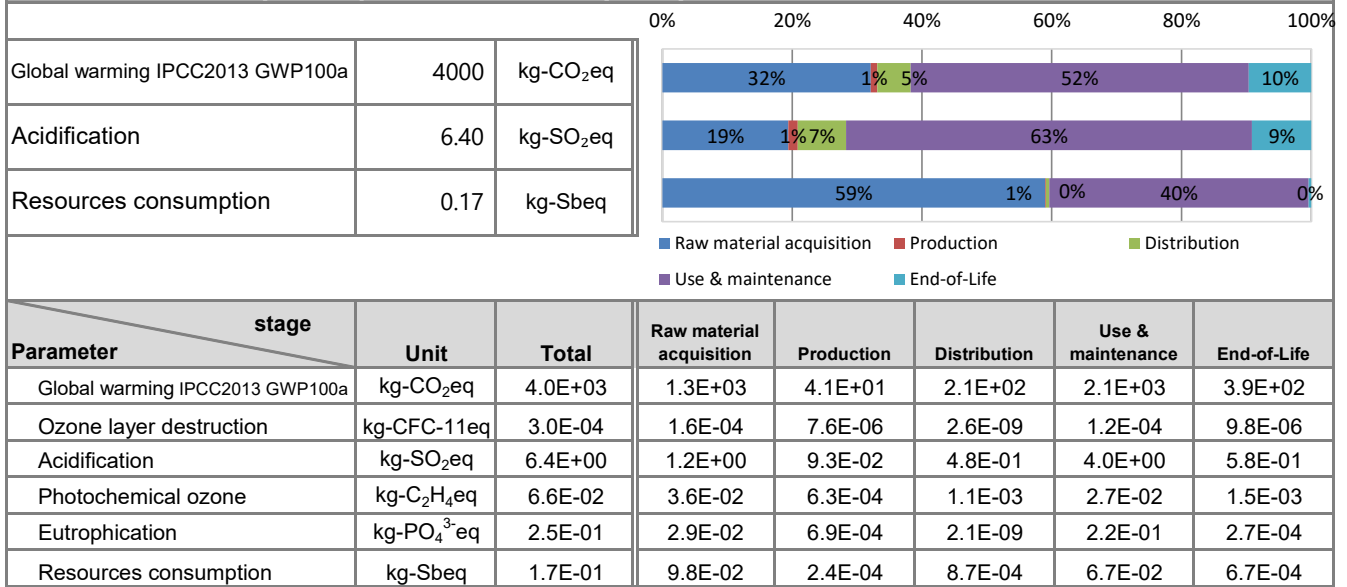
| | | | |
|---|---|---|---|
| Global warming IPCC2013 GWP100a | 4000 | kg-$CO_2$eq | |
| Acidification | 6.40 | kg-$SO_2$eq | |
| Resources consumption | 0.17 | kg-Sbeq | |

0% 20% 40% 60% 80% 100%

32% 1% 5% 52% 10%

19% 1% 7% 63% 9%

59% 1% 0% 40% 0%

Raw material acquisition Production Distribution

Use & maintenance End-of-Life

| stage Parameter | Unit | Total | Raw material acquisition | Production | Distribution | Use & maintenance | End-of-Life |
|---|---|---|---|---|---|---|---|
| Global warming IPCC2013 GWP100a | kg-$CO_2$eq | 4.0E+03 | 1.3E+03 | 4.1E+01 | 2.1E+02 | 2.1E+03 | 3.9E+02 |
| Ozone layer destruction | kg-CFC-11eq | 3.0E-04 | 1.6E-04 | 7.6E-06 | 2.6E-09 | 1.2E-04 | 9.8E-06 |
| Acidification | kg-$SO_2$eq | 6.4E+00 | 1.2E+00 | 9.3E-02 | 4.8E-01 | 4.0E+00 | 5.8E-01 |
| Photochemical ozone | kg-$C_2H_4$eq | 6.6E-02 | 3.6E-02 | 6.3E-04 | 1.1E-03 | 2.7E-02 | 1.5E-03 |
| Eutrophication | kg-$PO_4^{3-}$eq | 2.5E-01 | 2.9E-02 | 6.9E-04 | 2.1E-09 | 2.2E-01 | 2.7E-04 |
| Resources consumption | kg-Sbeq | 1.7E-01 | 9.8E-02 | 2.4E-04 | 8.7E-04 | 6.7E-02 | 6.7E-04 |